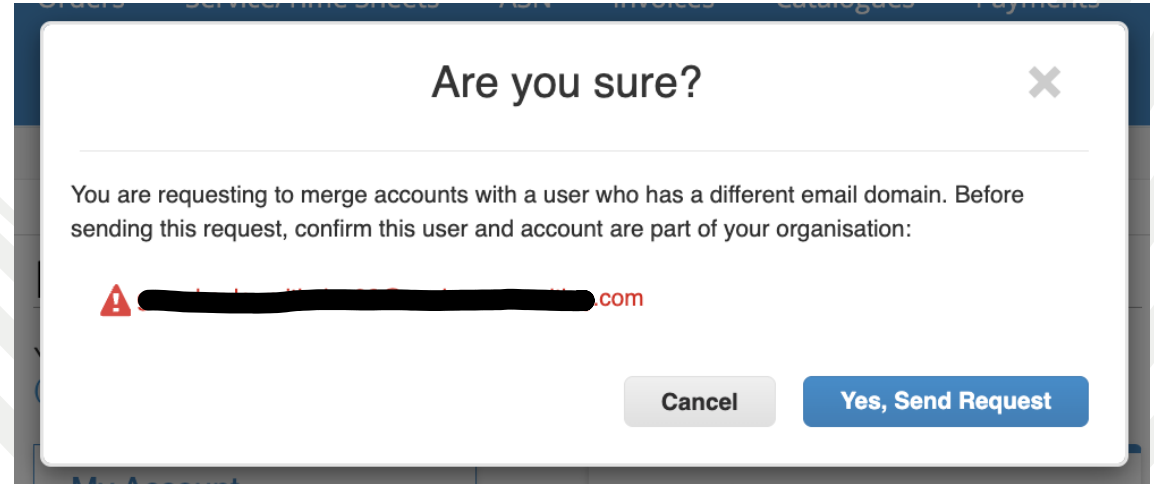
Orders Service/Time Sheets ASN Invoices Catalogues Payments

Are you sure?

×

You are requesting to merge accounts with a user who has a different email domain. Before sending this request, confirm this user and account are part of your organisation:

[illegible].com

Cancel

Yes, Send Request

My Account